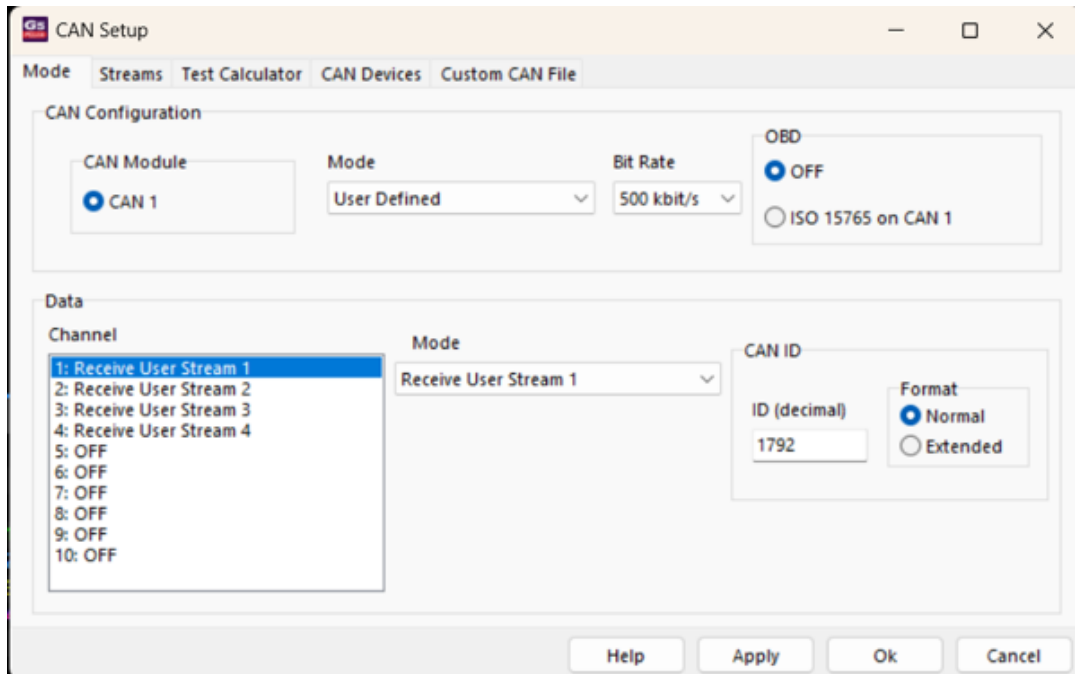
CAN Setup

Mode Streams Test Calculator CAN Devices Custom CAN File

CAN Configuration

CAN Module
CAN 1

Mode
User Defined

Bit Rate
500 kbit/s

OBD
OFF
ISO 15765 on CAN 1

Data

Channel
1: Receive User Stream 1
2: Receive User Stream 2
3: Receive User Stream 3
4: Receive User Stream 4
5: OFF
6: OFF
7: OFF
8: OFF
9: OFF
10: OFF

Mode
Receive User Stream 1

CAN ID
ID (decimal)
1792

Format
Normal
Extended

Help Apply Ok Cancel